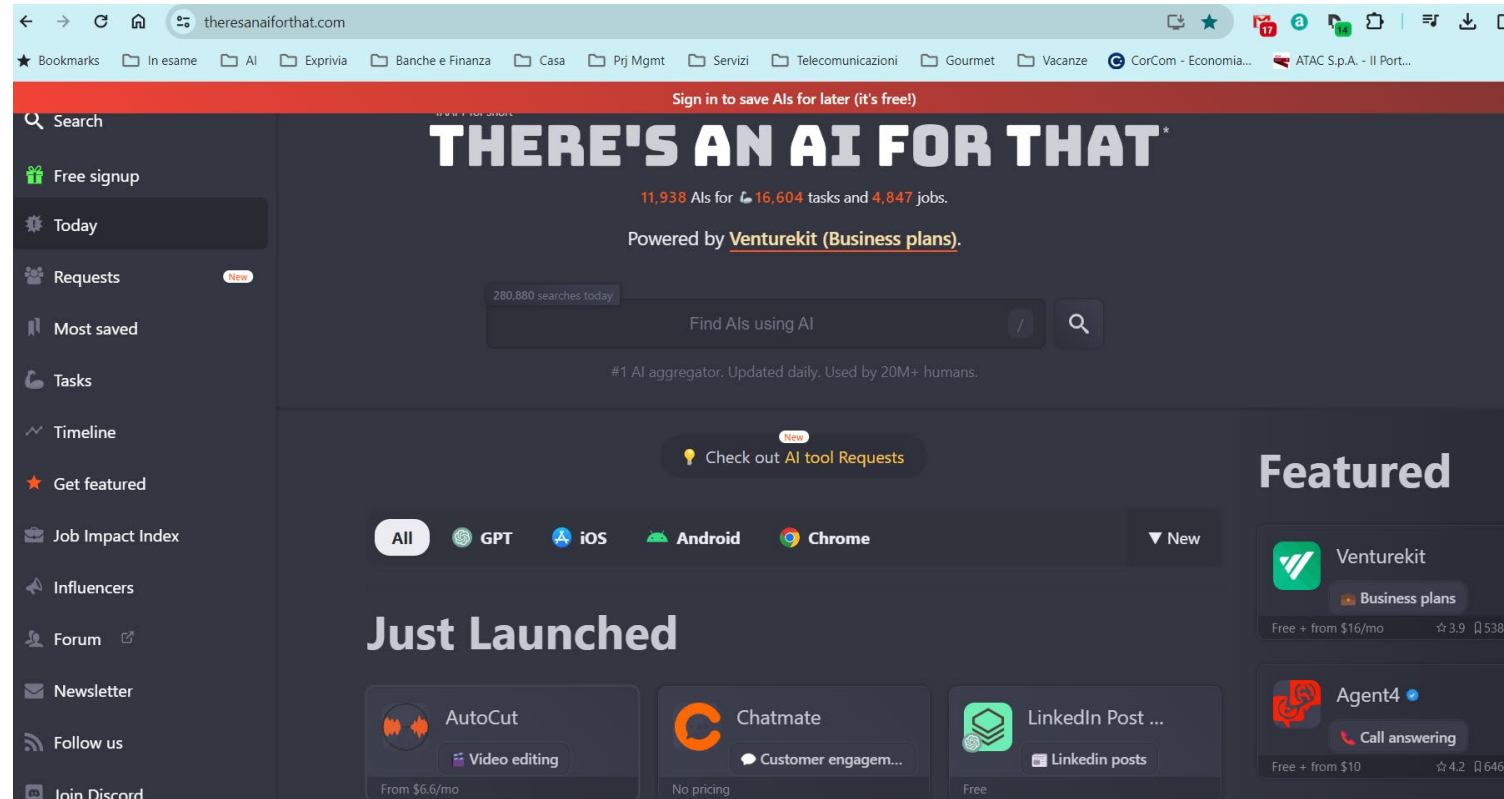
theresanaiforthat.com

Bookmarks In esame AI Exprivia Banche e Finanza Casa Prj Mgmt Servizi Telecomunicazioni Gourmet Vacanze CorCom - Economia... ATAC S.p.A. - Il Port...

Sign in to save AIs for later (it's free!)

Search
Free signup
Today
Requests New
Most saved
Tasks
Timeline
Get featured
Job Impact Index
Influencers
Forum
Newsletter
Follow us
Join Discord

THERE'S AN AI FOR THAT

11,938 AIs for 16,604 tasks and 4,847 jobs.

Powered by Venturekit (Business plans).

280,880 searches today

Find AIs using AI /

#1 AI aggregator. Updated daily. Used by 20M+ humans.

New
Check out AI tool Requests

All GPT iOS Android Chrome ▼ New

Just Launched

AutoCut
Video editing
From $6.6/mo

Chatmate
Customer engagem...
No pricing

LinkedIn Post ...
Linkedin posts
Free

Featured

Venturekit
Business plans
Free + from $16/mo ☆3.9 538

Agent4
Call answering
Free + from $10 ☆4.2 646